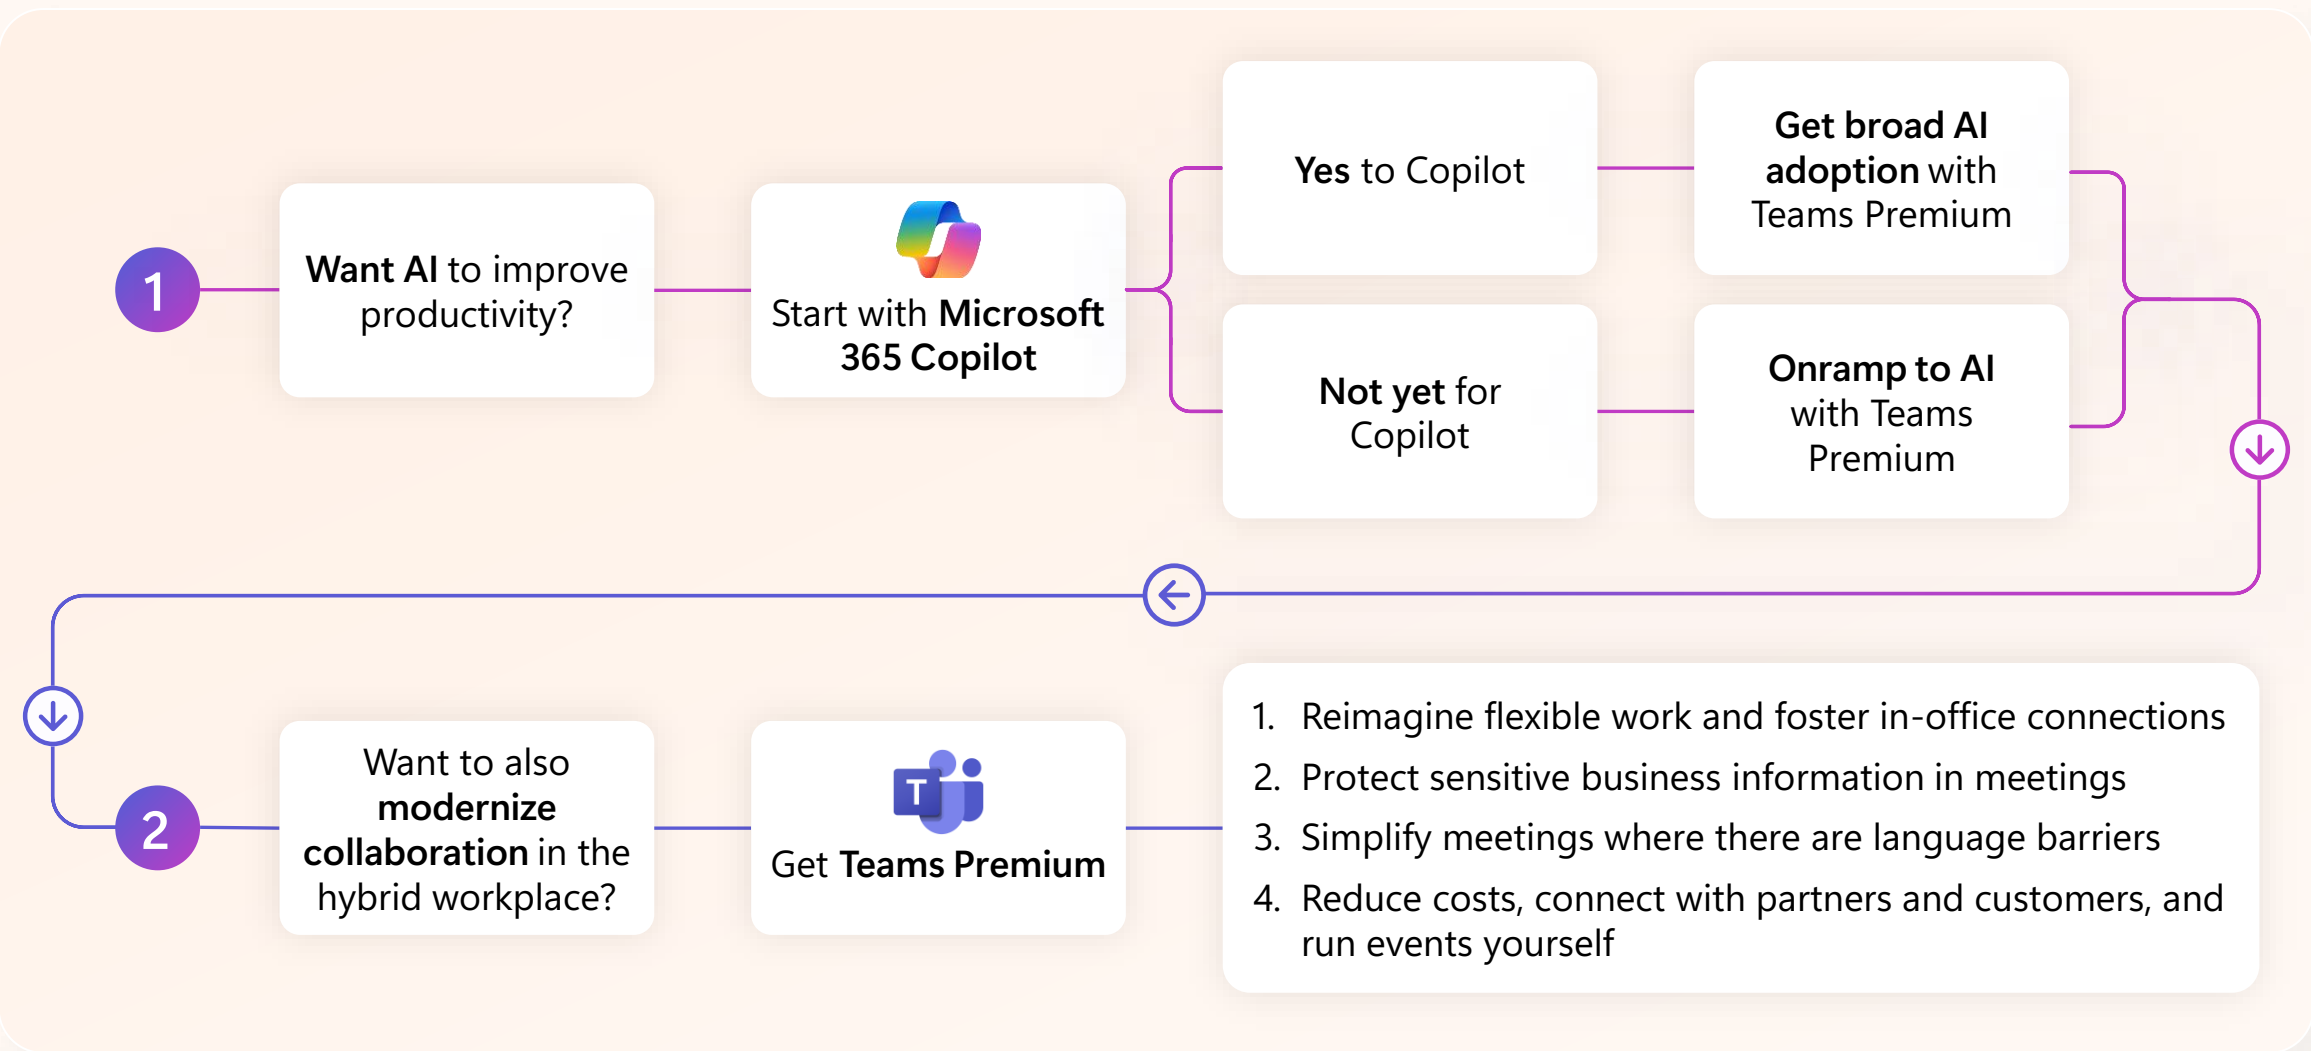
1

Want AI to improve productivity?

Start with Microsoft 365 Copilot

Yes to Copilot

Get broad AI adoption with Teams Premium

Not yet for Copilot

Onramp to AI with Teams Premium

2

Want to also modernize collaboration in the hybrid workplace?

T

Get Teams Premium

1. Reimagine flexible work and foster in-office connections
2. Protect sensitive business information in meetings
3. Simplify meetings where there are language barriers
4. Reduce costs, connect with partners and customers, and run events yourself